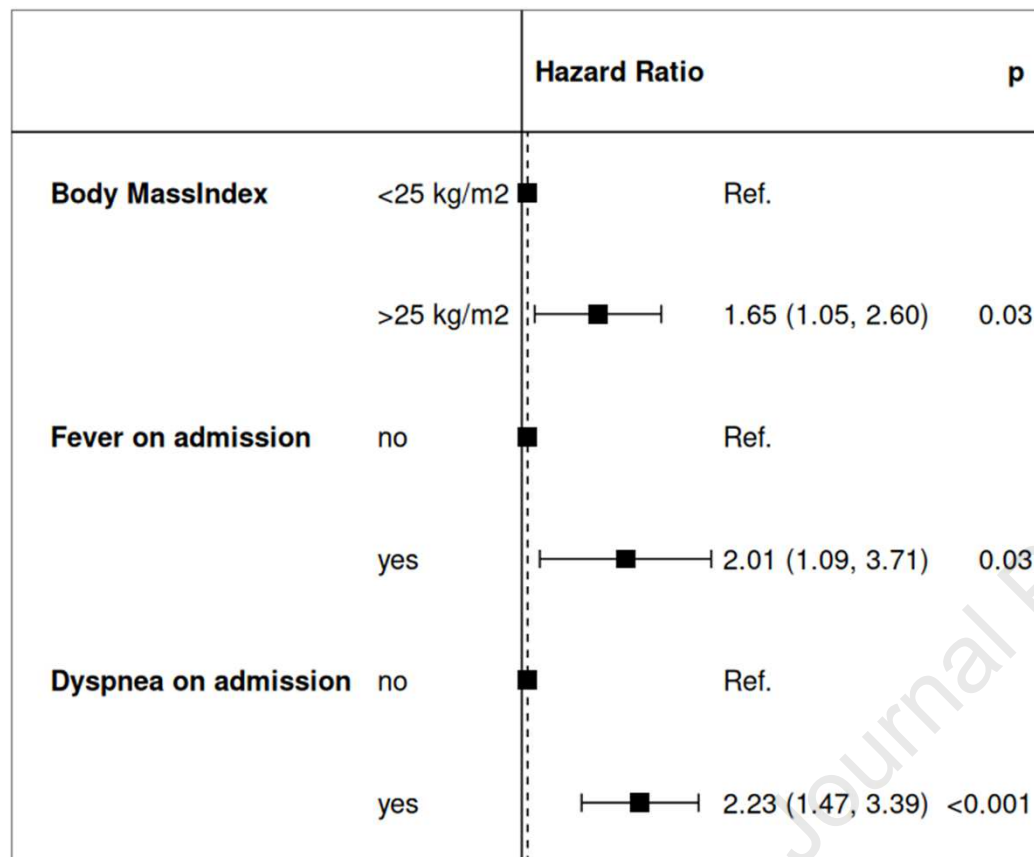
| | | Hazard Ratio | p |
|---|---|---|---|
| **Body MassIndex** | <25 kg/m2 | Ref. | |
| | >25 kg/m2 | 1.65 (1.05, 2.60) | 0.03 |
| **Fever on admission** | no | Ref. | |
| | yes | 2.01 (1.09, 3.71) | 0.03 |
| **Dyspnea on admission** | no | Ref. | |
| | yes | 2.23 (1.47, 3.39) | <0.001 |

Journal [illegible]